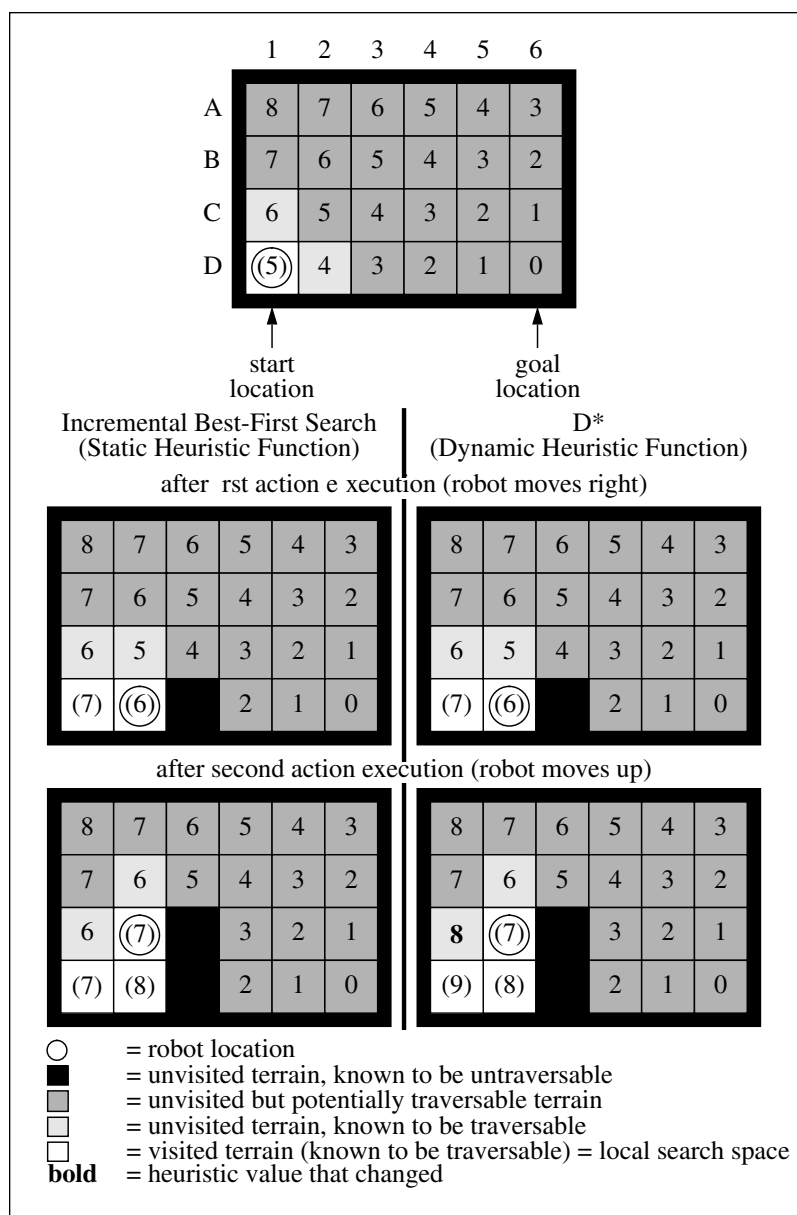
|   | 1 | 2 | 3 | 4 | 5 | 6 |
|---|---|---|---|---|---|---|
| A | 8 | 7 | 6 | 5 | 4 | 3 |
| B | 7 | 6 | 5 | 4 | 3 | 2 |
| C | 6 | 5 | 4 | 3 | 2 | 1 |
| D | (5) | 4 | 3 | 2 | 1 | 0 |

start location

goal location

Incremental Best-First Search (Static Heuristic Function)

D* (Dynamic Heuristic Function)

after rst action e xecution (robot moves right)

| | | | | | |
|---|---|---|---|---|---|
| 8 | 7 | 6 | 5 | 4 | 3 |
| 7 | 6 | 5 | 4 | 3 | 2 |
| 6 | 5 | 4 | 3 | 2 | 1 |
| (7) | (6) | | 2 | 1 | 0 |

| | | | | | |
|---|---|---|---|---|---|
| 8 | 7 | 6 | 5 | 4 | 3 |
| 7 | 6 | 5 | 4 | 3 | 2 |
| 6 | 5 | 4 | 3 | 2 | 1 |
| (7) | (6) | | 2 | 1 | 0 |

after second action execution (robot moves up)

| | | | | | |
|---|---|---|---|---|---|
| 8 | 7 | 6 | 5 | 4 | 3 |
| 7 | 6 | 5 | 4 | 3 | 2 |
| 6 | (7) | | 3 | 2 | 1 |
| (7) | (8) | | 2 | 1 | 0 |

| | | | | | |
|---|---|---|---|---|---|
| 8 | 7 | 6 | 5 | 4 | 3 |
| 7 | 6 | 5 | 4 | 3 | 2 |
| **8** | (7) | | 3 | 2 | 1 |
| (9) | (8) | | 2 | 1 | 0 |

= robot location
= unvisited terrain, known to be untraversable
= unvisited but potentially traversable terrain
= unvisited terrain, known to be traversable
= visited terrain (known to be traversable) = local search space
**bold** = heuristic value that changed